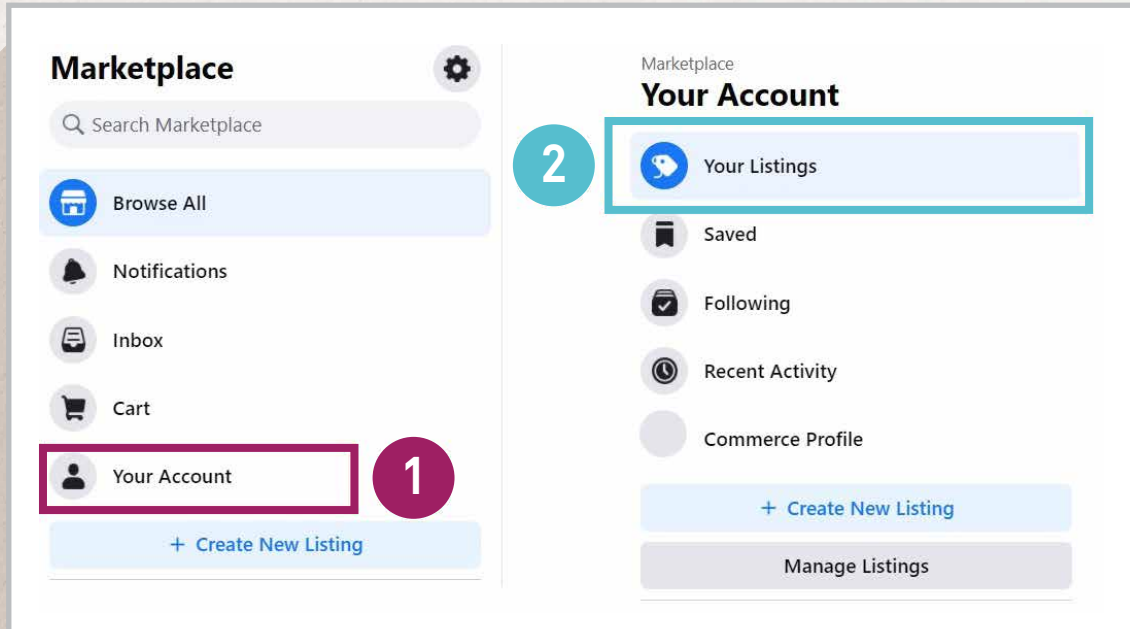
Marketplace

Search Marketplace

Browse All

Notifications

Inbox

Cart

Your Account

1

+ Create New Listing

Marketplace

Your Account

2

Your Listings

Saved

Following

Recent Activity

Commerce Profile

+ Create New Listing

Manage Listings